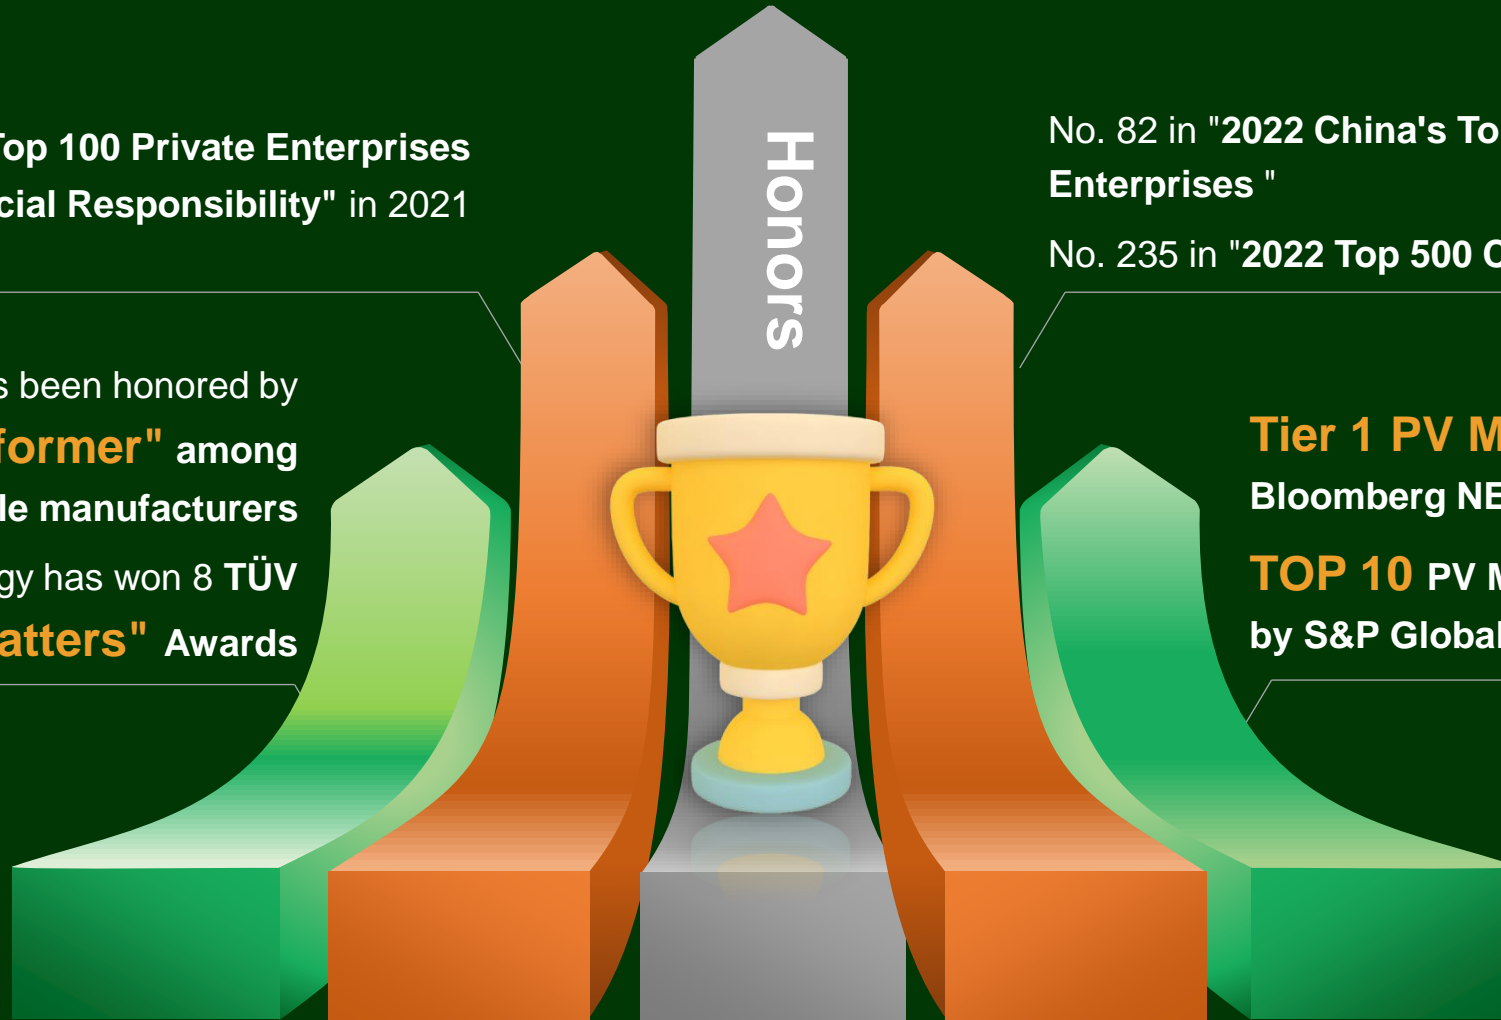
op 100 Private Enterprises
cial Responsibility" in 2021

s been honored by
former" among
le manufacturers

gy has won 8 TÜV
atters" Awards

Honors

No. 82 in "2022 China's To
Enterprises "

No. 235 in "2022 Top 500 C

Tier 1 PV M
Bloomberg NE

TOP 10 PV M
by S&P Global